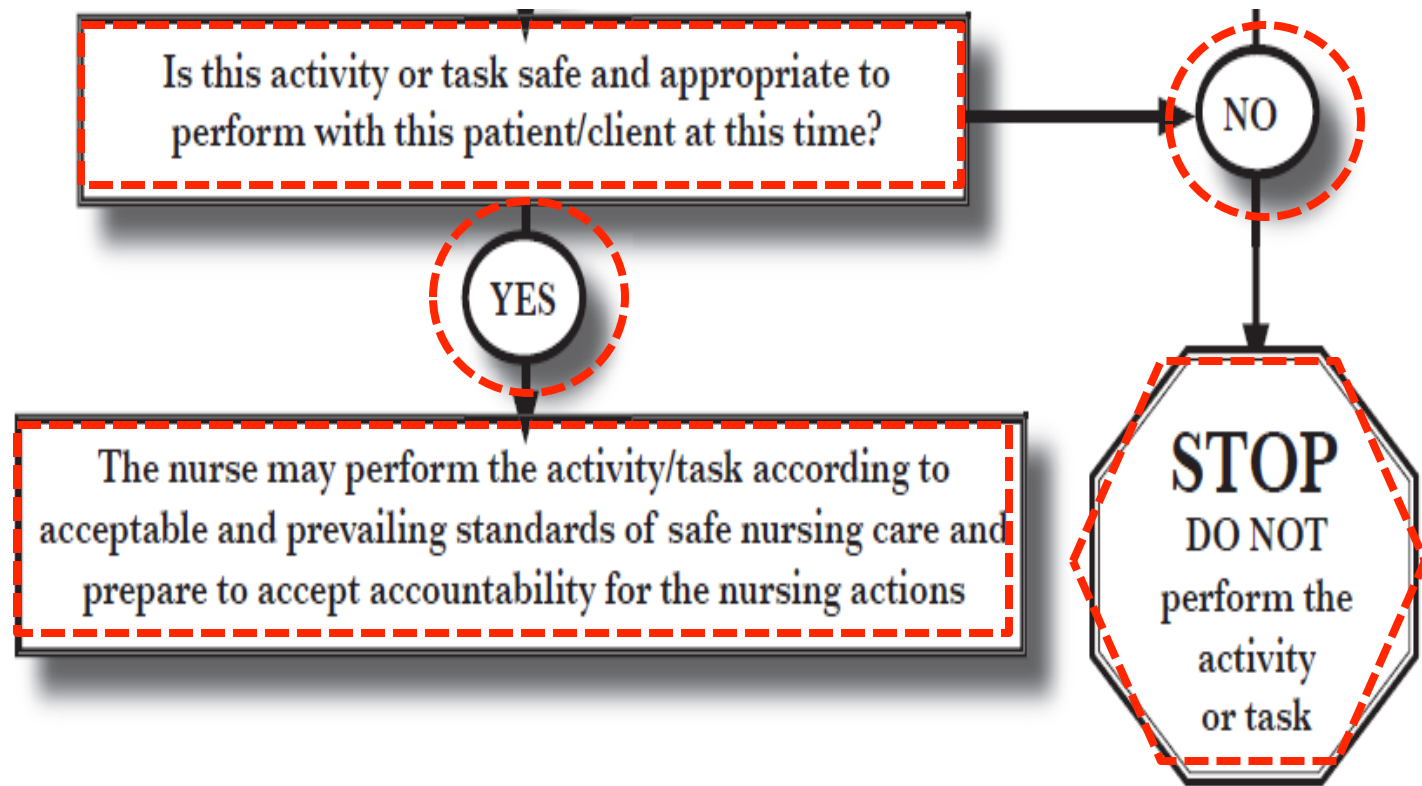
Is this activity or task safe and appropriate to perform with this patient/client at this time?

NO

YES

The nurse may perform the activity/task according to acceptable and prevailing standards of safe nursing care and prepare to accept accountability for the nursing actions

STOP
DO NOT
perform the
activity
or task